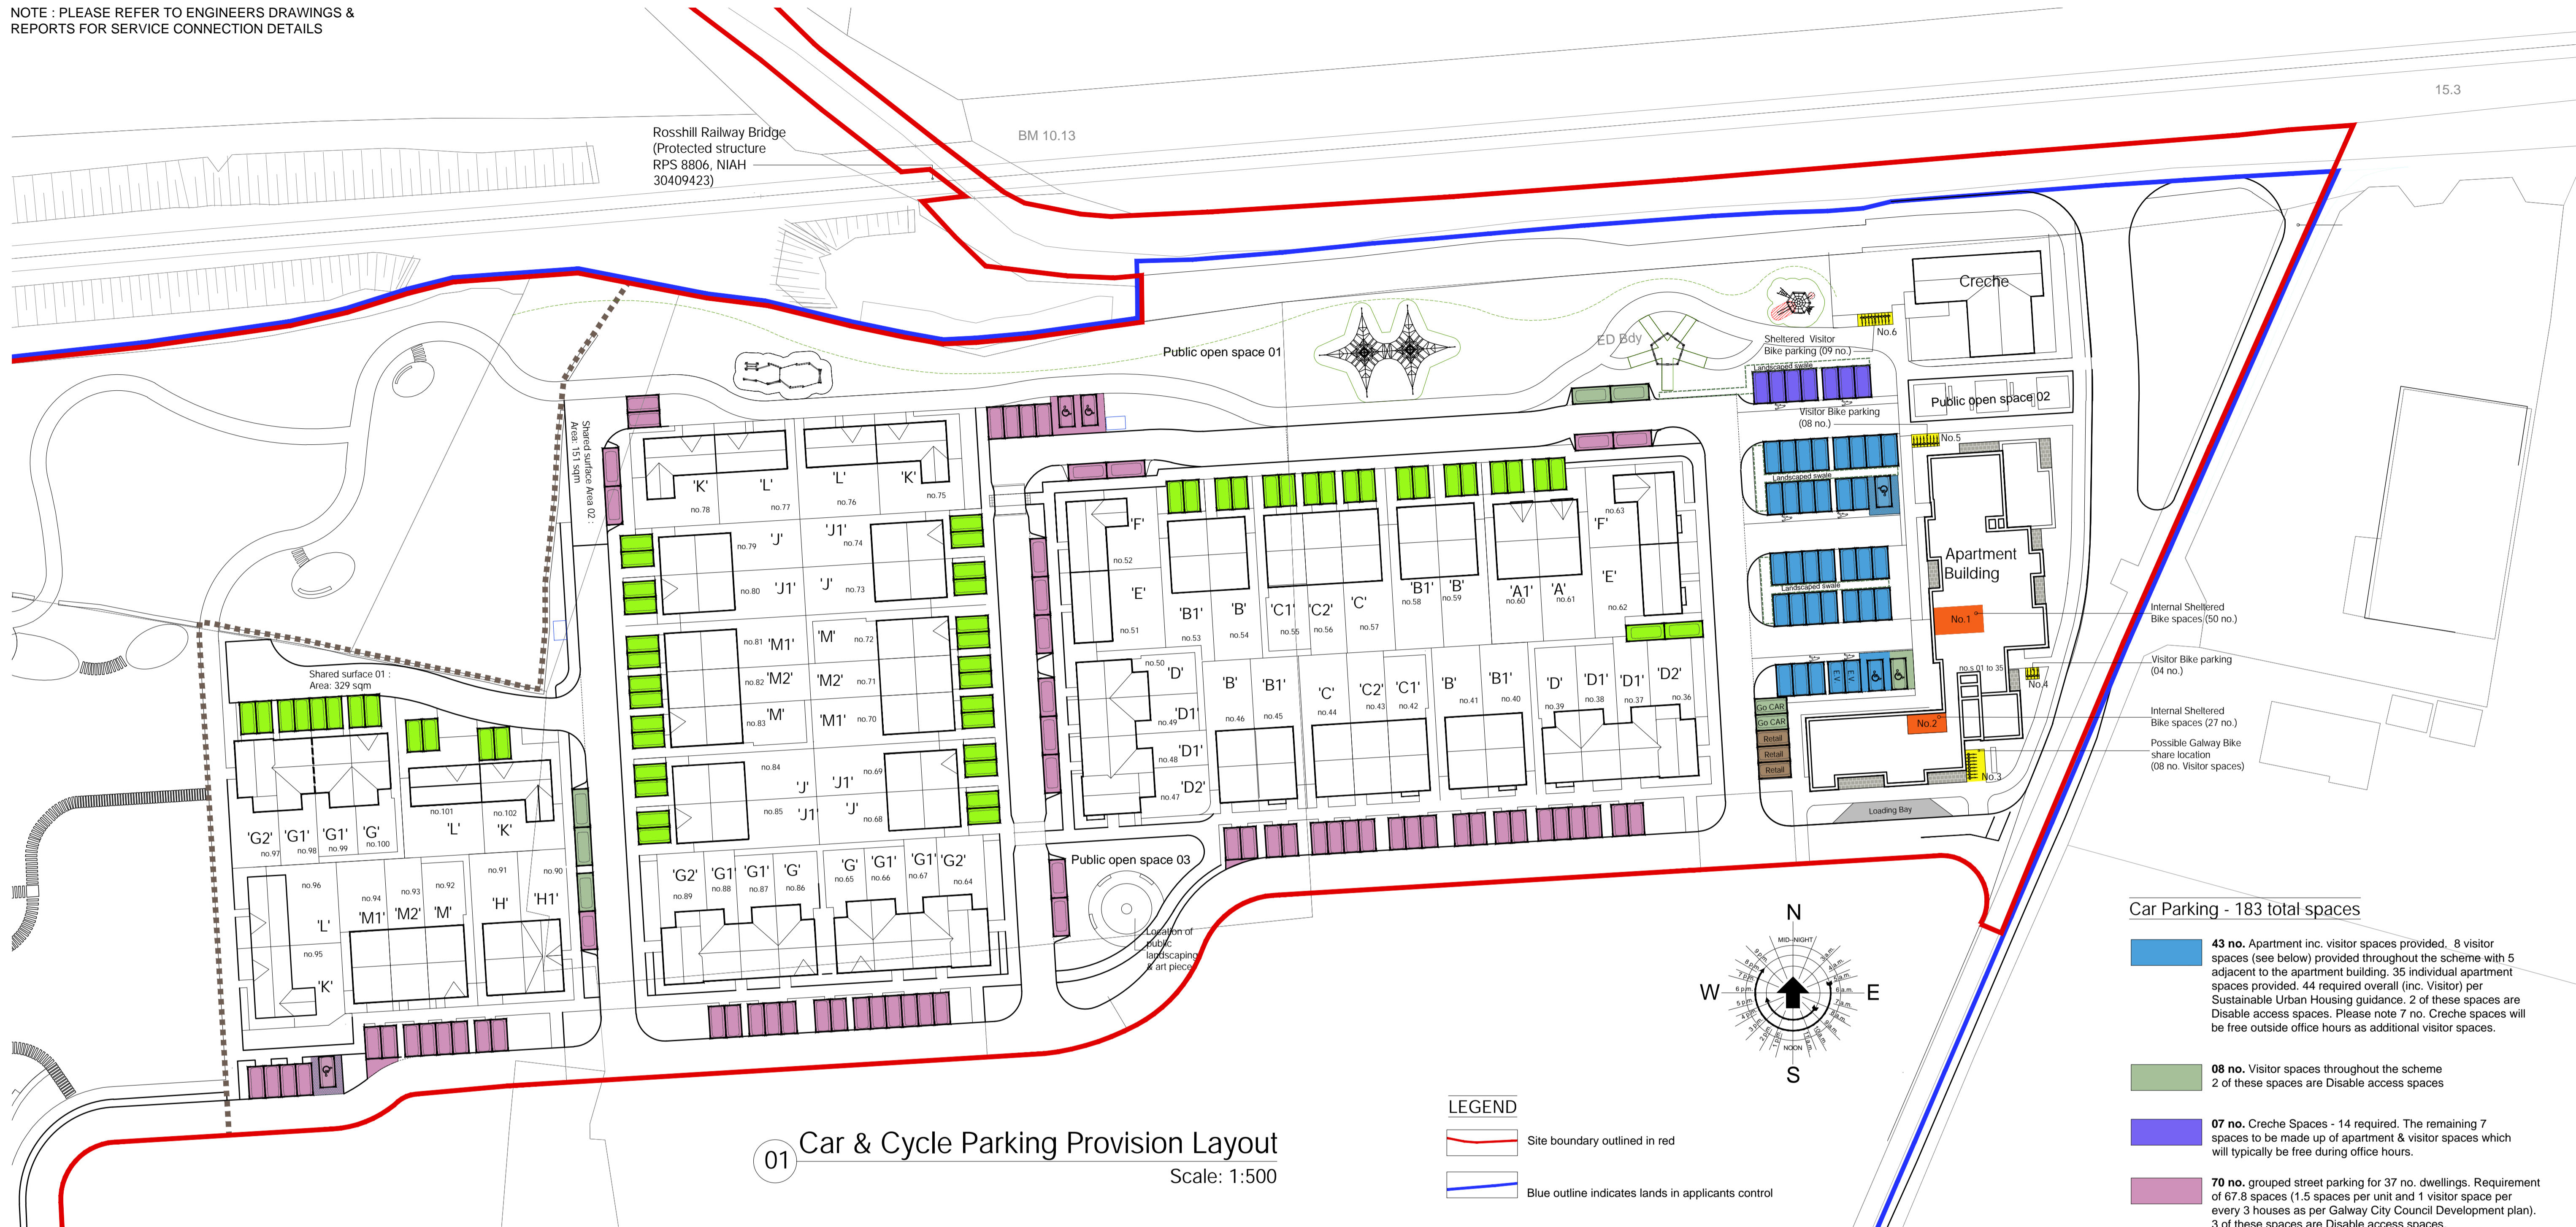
NOTE : PLEASE REFER TO ENGINEERS DRAWINGS & REPORTS FOR SERVICE CONNECTION DETAILS

15.3

BM 10.13

Rosshill Railway Bridge (Protected structure RPS 8806, NIAH 30409423)

Public open space 01

ED Bdy

Creche

No.6

Sheltered Visitor Bike parking (09 no.)

Landscaped swale

Visitor Bike parking (08 no.)

Public open space 02

No.5

Landscaped swale

Landscaped swale

Apartment Building

No.1

Internal Sheltered Bike spaces (50 no.)

no.s 01 to 35

No.4

Visitor Bike parking (04 no.)

Go CAR
Go CAR
Retail
Retail
Retail

No.2

Internal Sheltered Bike spaces (27 no.)

Possible Galway Bike share location (08 no. Visitor spaces)

No.3

Loading Bay

Shared surface Area 02 : Area: 151 sqm

Shared surface 01 : Area: 329 sqm

'K' 'L' 'L' 'K'
no.78 no.77 no.76 no.75
no.79 'J' 'J1' no.74
no.80 'J1' 'J' no.73
no.81 'M1' 'M' no.72
no.82 'M2' 'M2' no.71
no.83 'M' 'M1' no.70
no.84 'J' 'J1' no.69
no.85 'J1' 'J' no.68
'G2' 'G1' 'G1' 'G'
no.89 no.88 no.87 no.86
'G' 'G1' 'G1' 'G2'
no.65 no.66 no.67 no.64

'F' no.52 'E' no.51 no.53 'B1' 'B' no.54 'C1' 'C2' 'C' no.55 no.56 no.57 'B1' 'B' no.58 no.59 'A1' 'A' no.60 no.61 'F' no.63 'E' no.62
no.50 'D' 'D1' no.49 'D1' no.48 'D2' no.47
'B' 'B1' no.46 no.45 'C' no.44 'C2' 'C1' no.43 no.42 'B' 'B1' no.41 no.40 'D' 'D1' 'D1' 'D2' no.39 no.38 no.37 no.36

'G2' 'G1' 'G1' 'G'
no.97 no.98 no.99 no.100
no.101 no.102 'L' 'K'
no.96 no.94 no.93 no.92 no.91 no.90
'L' 'M1' 'M2' 'M' 'H' 'H1'
no.95 'K'

Public open space 03

Location of public landscaping & art piece

N
S
W
E
MID-NIGHT
NOON

01 Car & Cycle Parking Provision Layout
Scale: 1:500

LEGEND
Site boundary outlined in red
Blue outline indicates lands in applicants control

Car Parking - 183 total spaces

43 no. Apartment inc. visitor spaces provided. 8 visitor spaces (see below) provided throughout the scheme with 5 adjacent to the apartment building. 35 individual apartment spaces provided. 44 required overall (inc. Visitor) per Sustainable Urban Housing guidance. 2 of these spaces are Disable access spaces. Please note 7 no. Creche spaces will be free outside office hours as additional visitor spaces.

08 no. Visitor spaces throughout the scheme 2 of these spaces are Disable access spaces

07 no. Creche Spaces - 14 required. The remaining 7 spaces to be made up of apartment & visitor spaces which will typically be free during office hours.

70 no. grouped street parking for 37 no. dwellings. Requirement of 67.8 spaces (1.5 spaces per unit and 1 visitor space per every 3 houses as per Galway City Council Development plan). 3 of these spaces are Disable access spaces.